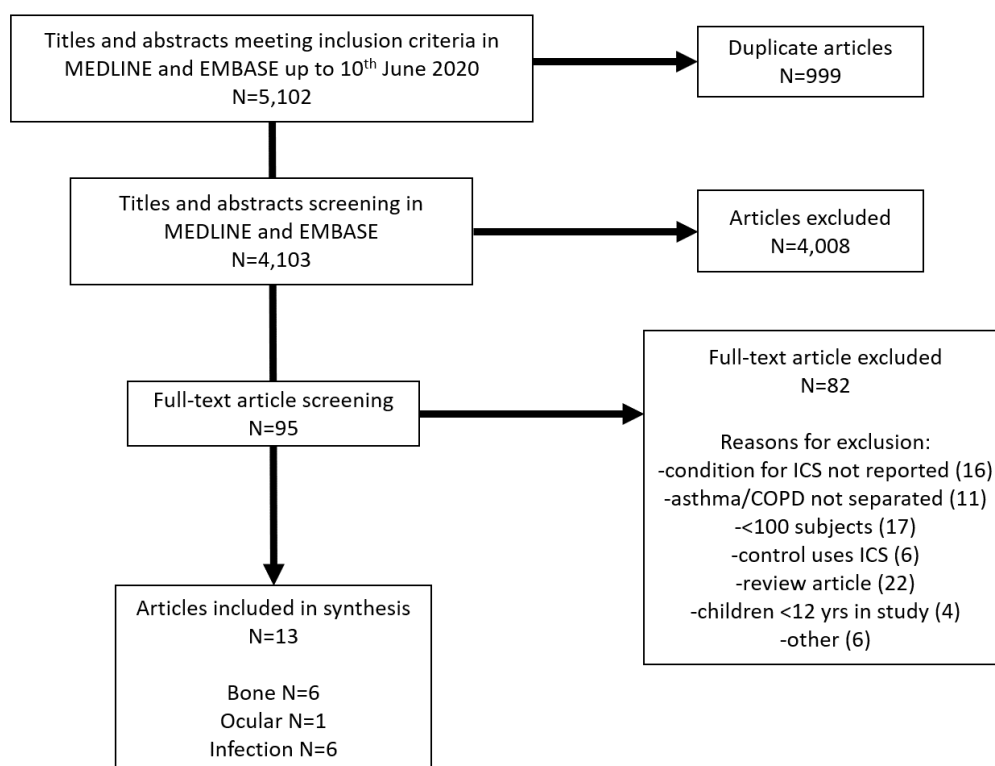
Titles and abstracts meeting inclusion criteria in MEDLINE and EMBASE up to 10$^{th}$ June 2020
N=5,102

Duplicate articles
N=999

Titles and abstracts screening in MEDLINE and EMBASE
N=4,103

Articles excluded
N=4,008

Full-text article screening
N=95

Full-text article excluded
N=82

Reasons for exclusion:
-condition for ICS not reported (16)
-asthma/COPD not separated (11)
-<100 subjects (17)
-control uses ICS (6)
-review article (22)
-children <12 yrs in study (4)
-other (6)

Articles included in synthesis
N=13

Bone N=6
Ocular N=1
Infection N=6